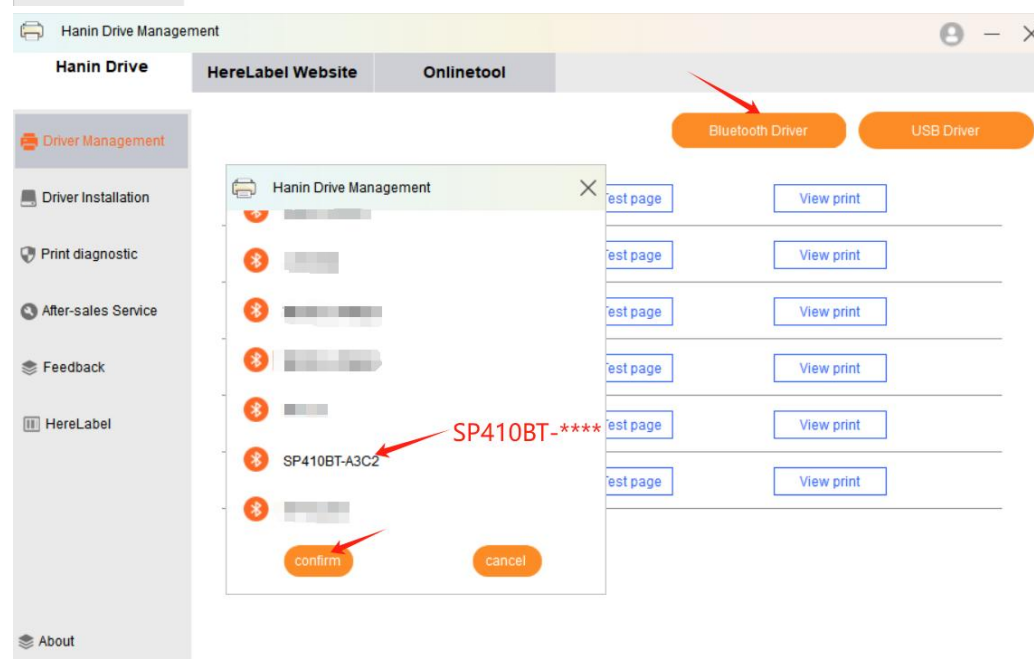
Hanin Drive Management

Hanin Drive

HereLabel Website

Onlinetool

Driver Management

Driver Installation

Print diagnostic

After-sales Service

Feedback

HereLabel

About

Bluetooth Driver

USB Driver

Hanin Drive Management

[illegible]

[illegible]

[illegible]

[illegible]

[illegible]

SP410BT-A3C2

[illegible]

SP410BT-****

confirm

cancel

Test page

View print

Test page

View print

Test page

View print

Test page

View print

Test page

View print

Test page

View print